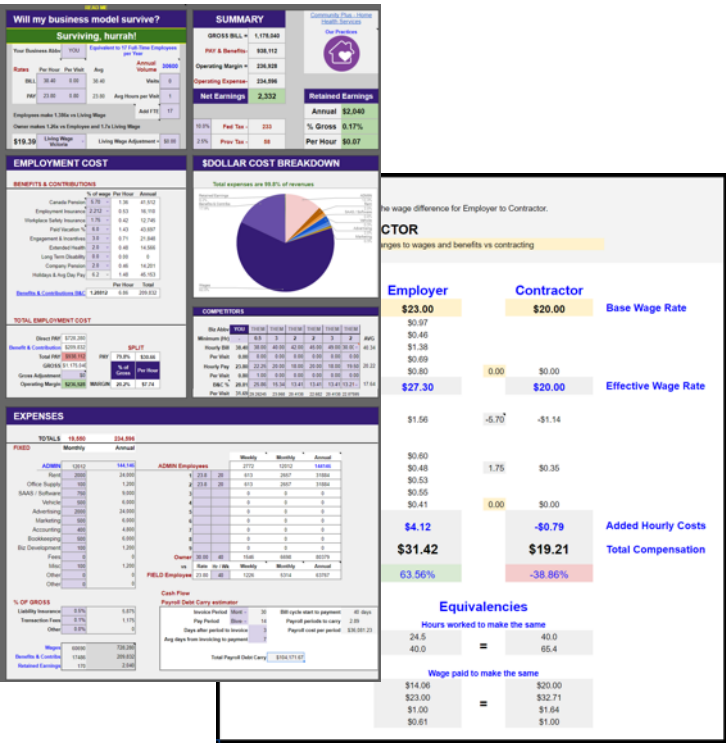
Will my business model survive?

Surviving, hurrah!

Your Business Abbr YOU

Equivalent to 17 Full Time Employees per Year

Annual Volume 30600

| Rates | Per Hour | Per Visit | Avg | |
|---|---|---|---|---|
| BILL | 36.40 | 0.00 | 36.40 | Visits 0 |
| PAY | 23.00 | 0.00 | 23.00 | Avg Hours per Visit 1 |

Add FTE 17

Employees make 1.35x vs Living Wage

Owner makes 1.26x vs Employee and 1.7x Living Wage

$19.39 Living Wage Victoria

Living Wage Adjustment = $0.00

SUMMARY

| | |
|---|---|
| GROSS BILL = | 1,178,040 |
| PAY & Benefits- | 938,112 |
| Operating Margin = | 236,928 |
| Operating Expense- | 234,596 |
| Net Earnings | 2,332 |

| | | |
|---|---|---|
| 10.0% | Fed Tax - | 233 |
| 2.5% | Prov Tax - | 58 |

Community Plus - Home Health Services

Our Practices

Retained Earnings

| | |
|---|---|
| Annual | $2,040 |
| % Gross | 0.17% |
| Per Hour | $0.07 |

EMPLOYMENT COST

BENEFITS & CONTRIBUTIONS

| | % of wage | Per Hour | Annual |
|---|---|---|---|
| Canada Pension | 5.70 | 1.36 | 41,512 |
| Employment Insurance | 2.212 | 0.53 | 16,110 |
| Workplace Safety Insurance | 1.76 | 0.42 | 12,746 |
| Paid Vacation % | 6.0 | 1.43 | 43,697 |
| Engagement & Incentives | 3.0 | 0.71 | 21,848 |
| Extended Health | 2.0 | 0.48 | 14,566 |
| Long Term Disability | 0.0 | 0.00 | 0 |
| Company Pension | 2.0 | 0.46 | 14,201 |
| Holidays & Avg Day Pay | 6.2 | 1.48 | 45,153 |

| | | Per Hour | Total |
|---|---|---|---|
| Benefits & Contributions B&C | 1.28812 | 6.86 | 209,832 |

TOTAL EMPLOYMENT COST

Direct PAY $728,280
Benefits & Contributions $209,832
Total PAY $938,112
GROSS $1,175,040
Gross Adjustment $0
Operating Margin $236,928

SPLIT

| | | |
|---|---|---|
| PAY | 79.8% | $30.66 |
| | % of Gross | Per Hour |
| MARGIN | 20.2% | $7.74 |

$DOLLAR COST BREAKDOWN

Total expenses are 99.8% of revenues

COMPETITORS

| Biz Abbr | YOU | THEM | THEM | THEM | THEM | THEM | THEM |
|---|---|---|---|---|---|---|---|
| Minimum (hr) | 0.0 | 1 | 2 | 2 | 3 | 2 | 2 |
| Hourly Bill | 36.40 | 38.00 | 40.00 | 42.00 | 40.00 | 40.00 | 30.00 |
| Per Visit | 0.00 | 0.00 | 0.00 | 0.00 | 0.00 | 0.00 | 0.00 |
| Hourly Pay | 23.00 | 22.20 | 20.00 | 19.00 | 20.00 | 19.00 | 19.62 |
| Per Visit | 0.00 | 1.00 | 0.00 | 0.00 | 0.00 | 0.00 | 0.00 |
| B&C % | 29.81 | 25.86 | 15.34 | 13.41 | 13.41 | 13.21 | |

AVG 40.34, 0.00, 20.22, 0.00, 17.64

EXPENSES

TOTALS 19,550 234,596

FIXED Monthly Annual

| | Monthly | Annual |
|---|---|---|
| ADMIN | 12012 | 144,144 |
| Rent | 2000 | 24,000 |
| Office Supply | 100 | 1,200 |
| SAAS / Software | 750 | 9,000 |
| Vehicle | 500 | 6,000 |
| Advertising | 2000 | 24,000 |
| Marketing | 500 | 6,000 |
| Accounting | 400 | 4,800 |
| Bookkeeping | 500 | 6,000 |
| Biz Development | 100 | 1,200 |
| Fees | 0 | 0 |
| Misc | 100 | 1,200 |
| Other | 0 | 0 |
| Other | 0 | 0 |

ADMIN Employees

| | | | Weekly | Monthly | Annual |
|---|---|---|---|---|---|
| | | | 2772 | 12012 | 144146 |
| 1 | 23.6 | 26 | 613 | 2657 | 31884 |
| 2 | 23.6 | 26 | 613 | 2657 | 31884 |
| Owner | 39.00 | 40 | 1546 | 6698 | 80379 |
| FIELD Employee | 23.00 | 40 | 1226 | 5314 | 63767 |

% OF GROSS

| | | |
|---|---|---|
| Liability Insurance | 0.5% | 5,875 |
| Transaction Fees | 0.1% | 1,175 |
| Other | 0.0% | 0 |

| | | |
|---|---|---|
| Wages | 60690 | 728,280 |
| Benefits & Contributions | 17486 | 209,832 |
| Retained Earnings | 170 | 2,040 |

Cash Flow
Payroll Debt Carry estimator

Invoice Period Mont 30
Pay Period Biwe 14
Days after period to invoice 3
Avg days from invoicing to payment 7
Bill cycle start to payment 40 days
Payroll periods to carry 2.89
Payroll cost per period $36,081.23

Total Payroll Debt Carry $104,171.67

the wage difference for Employer to Contractor.

CTOR

anges to wages and benefits vs contracting

| Employer | | Contractor | |
|---|---|---|---|
| $23.00 | | $20.00 | Base Wage Rate |
| $0.97 | | | |
| $0.46 | | | |
| $1.38 | | | |
| $0.69 | | | |
| $0.80 | 0.00 | $0.00 | |
| $27.30 | | $20.00 | Effective Wage Rate |
| $1.56 | -5.70 | -$1.14 | |
| $0.60 | | | |
| $0.48 | 1.75 | $0.35 | |
| $0.53 | | | |
| $0.55 | | | |
| $0.41 | 0.00 | $0.00 | |
| $4.12 | | -$0.79 | Added Hourly Costs |
| $31.42 | | $19.21 | Total Compensation |
| 63.56% | | -38.86% | |

Equivalencies

Hours worked to make the same

| | | |
|---|---|---|
| 24.5 | = | 40.0 |
| 40.0 | | 65.4 |

Wage paid to make the same

| | | |
|---|---|---|
| $14.06 | | $20.00 |
| $23.00 | = | $32.71 |
| $1.00 | | $1.64 |
| $0.61 | | $1.00 |